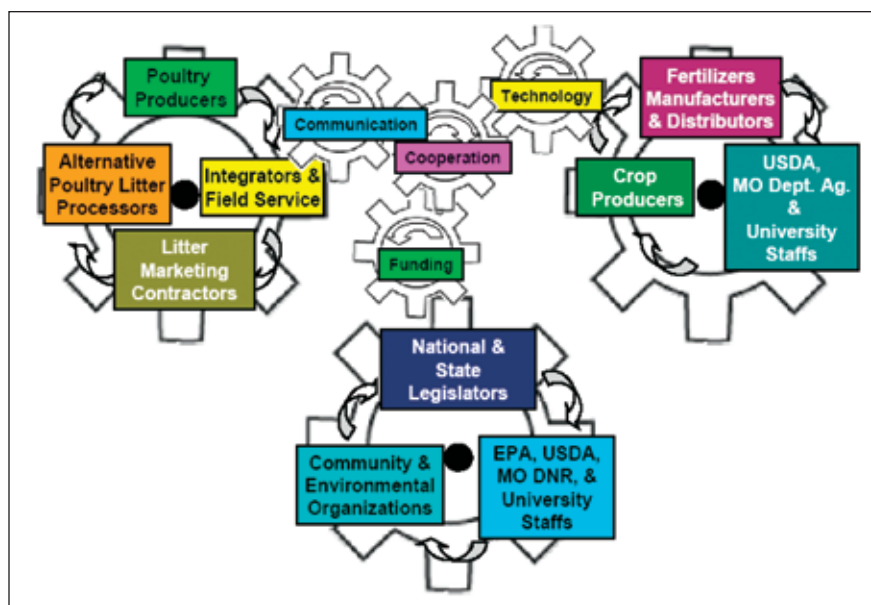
Poultry Producers

Alternative Poultry Litter Processors

Integrators & Field Service

Litter Marketing Contractors

Communication

Cooperation

Technology

Funding

Fertilizers Manufacturers & Distributors

Crop Producers

USDA, MO Dept. Ag. & University Staffs

National & State Legislators

Community & Environmental Organizations

EPA, USDA, MO DNR, & University Staffs